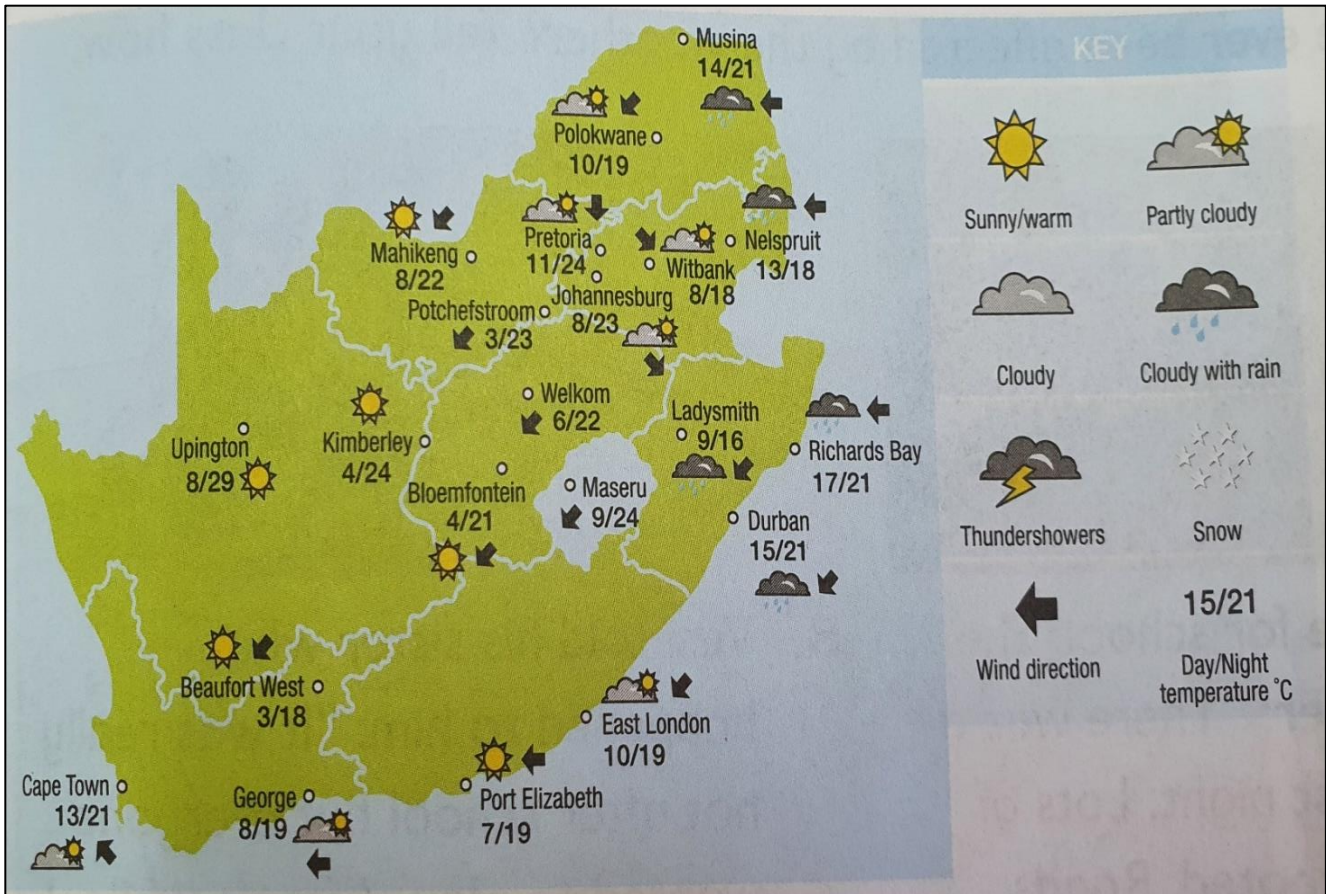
Musina
14/21

Polokwane
10/19

Mahikeng
8/22

Pretoria
11/24

Nelspruit
13/18

Witbank
8/18

Johannesburg
8/23

Potchefstroom
3/23

Welkom
6/22

Ladysmith
9/16

Richards Bay
17/21

Upington
8/29

Kimberley
4/24

Bloemfontein
4/21

Maseru
9/24

Durban
15/21

Beaufort West
3/18

East London
10/19

Port Elizabeth
7/19

Cape Town
13/21

George
8/19

KEY

Sunny/warm

Partly cloudy

Cloudy

Cloudy with rain

Thundershowers

Snow

Wind direction

15/21
Day/Night temperature °C